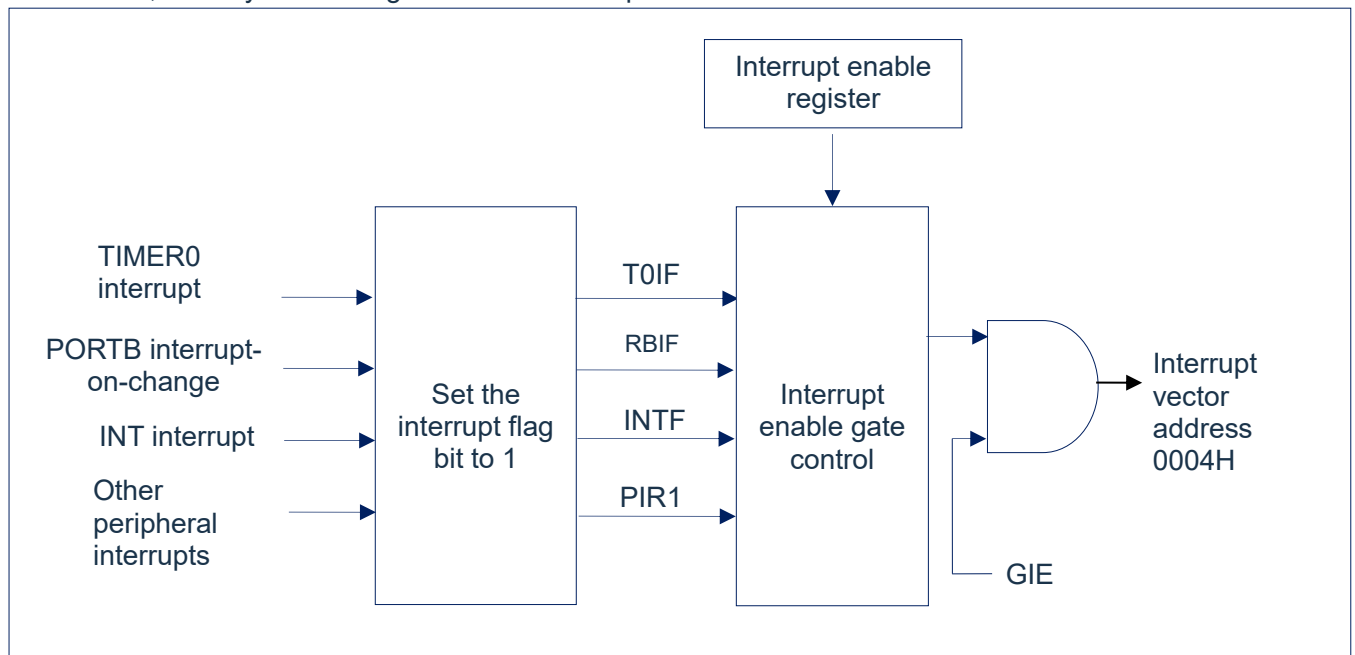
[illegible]

Interrupt enable register

TIMER0 interrupt

PORTB interrupt-on-change

INT interrupt

Other peripheral interrupts

Set the interrupt flag bit to 1

T0IF

RBIF

INTF

PIR1

Interrupt enable gate control

Interrupt vector address 0004H

GIE